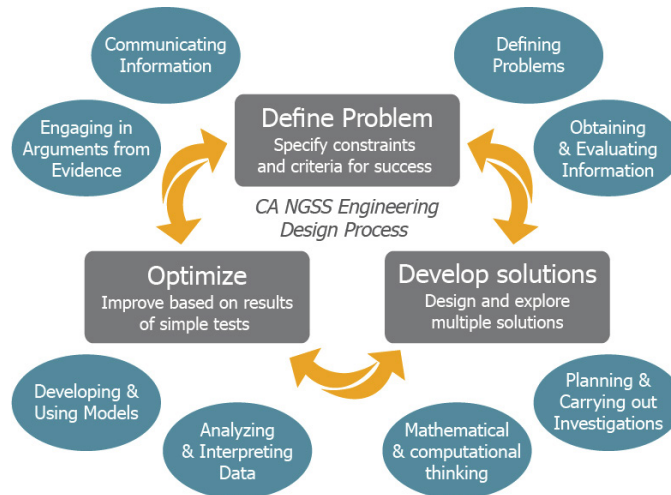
Communicating Information

Defining Problems

Engaging in Arguments from Evidence

Define Problem
Specify constraints and criteria for success

Obtaining & Evaluating Information

CA NGSS Engineering Design Process

Optimize
Improve based on results of simple tests

Develop solutions
Design and explore multiple solutions

Developing & Using Models

Planning & Carrying out Investigations

Analyzing & Interpreting Data

Mathematical & computational thinking